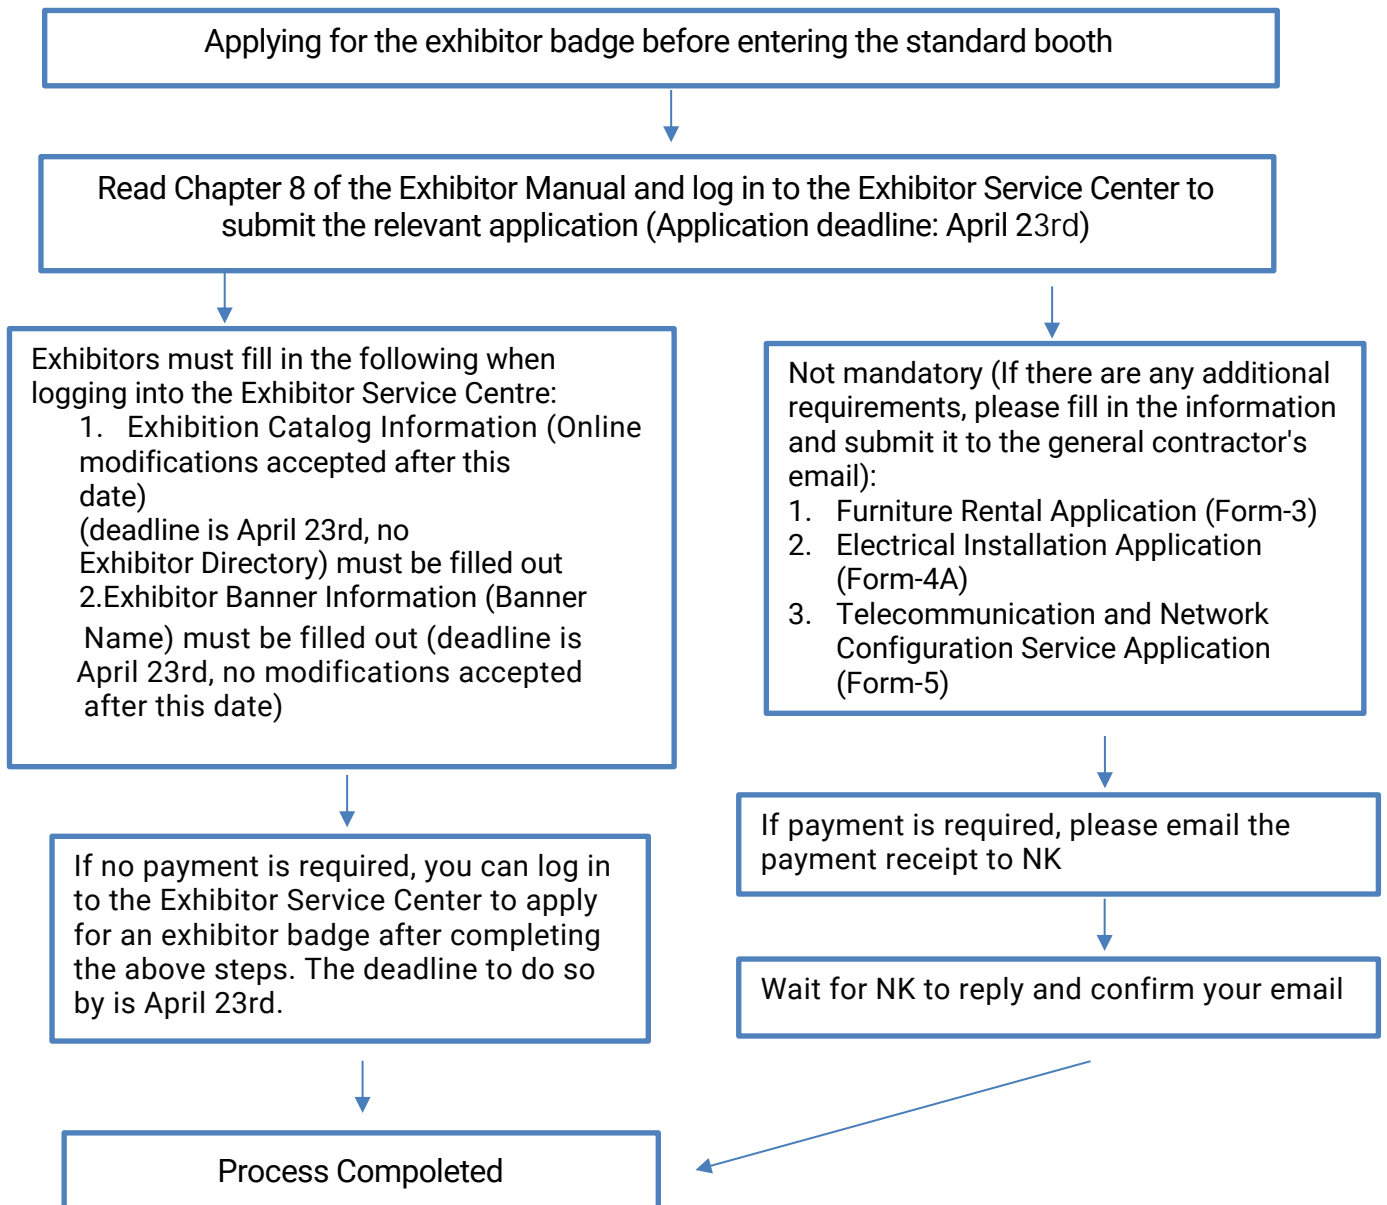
Applying for the exhibitor badge before entering the standard booth

Read Chapter 8 of the Exhibitor Manual and log in to the Exhibitor Service Center to submit the relevant application (Application deadline: April 23rd)

Exhibitors must fill in the following when logging into the Exhibitor Service Centre:
1. Exhibition Catalog Information (Online modifications accepted after this date)
(deadline is April 23rd, no Exhibitor Directory) must be filled out
2.Exhibitor Banner Information (Banner Name) must be filled out (deadline is April 23rd, no modifications accepted after this date)

Not mandatory (If there are any additional requirements, please fill in the information and submit it to the general contractor's email):
1. Furniture Rental Application (Form-3)
2. Electrical Installation Application (Form-4A)
3. Telecommunication and Network Configuration Service Application (Form-5)

If no payment is required, you can log in to the Exhibitor Service Center to apply for an exhibitor badge after completing the above steps. The deadline to do so by is April 23rd.

If payment is required, please email the payment receipt to NK

Wait for NK to reply and confirm your email

Process Compoleted